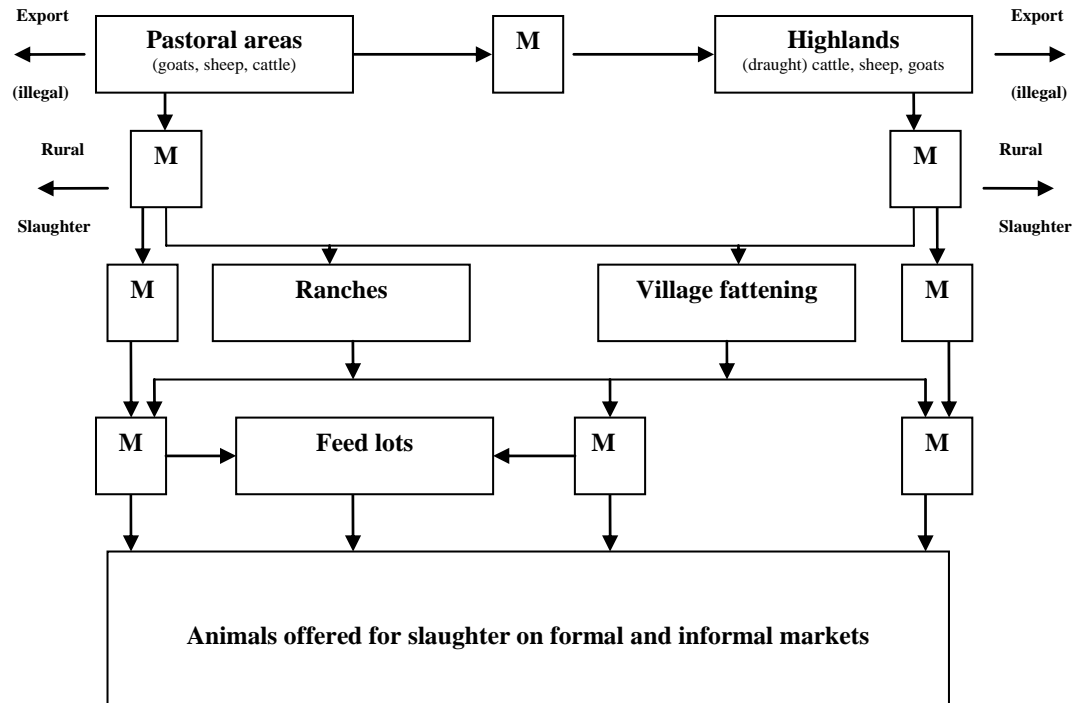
Export

(illegal)

Pastoral areas
(goats, sheep, cattle)

M

Highlands
(draught) cattle, sheep, goats

Export

(illegal)

Rural

Slaughter

M

M

Rural

Slaughter

M

Ranches

Village fattening

M

M

Feed lots

M

M

Animals offered for slaughter on formal and informal markets